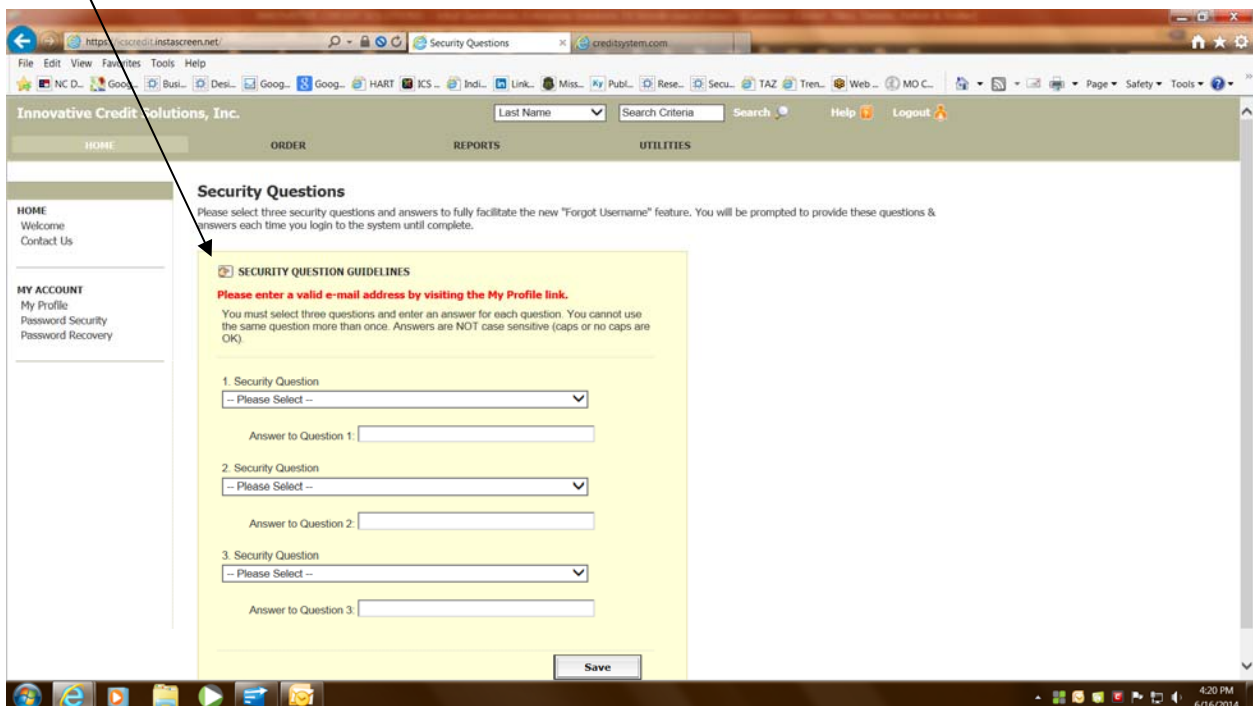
https://icscredit.instascreen.net/
Security Questions
creditsystem.com
File Edit View Favorites Tools Help
NC D... Goog... Busi... Desi... Goog... Goog... HART ICS ... Indi... Link... Miss... Publ... Rese... Secu... TAZ Tren... Web ... MO C...
Page ▾ Safety ▾ Tools ▾

Innovative Credit Solutions, Inc.
Last Name
Search Criteria
Search
Help
Logout

HOME
ORDER
REPORTS
UTILITIES

HOME
Welcome
Contact Us

MY ACCOUNT
My Profile
Password Security
Password Recovery

Security Questions
Please select three security questions and answers to fully facilitate the new "Forgot Username" feature. You will be prompted to provide these questions & answers each time you login to the system until complete.

SECURITY QUESTION GUIDELINES
Please enter a valid e-mail address by visiting the My Profile link.
You must select three questions and enter an answer for each question. You cannot use the same question more than once. Answers are NOT case sensitive (caps or no caps are OK).

1. Security Question
-- Please Select --
Answer to Question 1:

2. Security Question
-- Please Select --
Answer to Question 2:

3. Security Question
-- Please Select --
Answer to Question 3:

Save

4:20 PM
6/16/2014